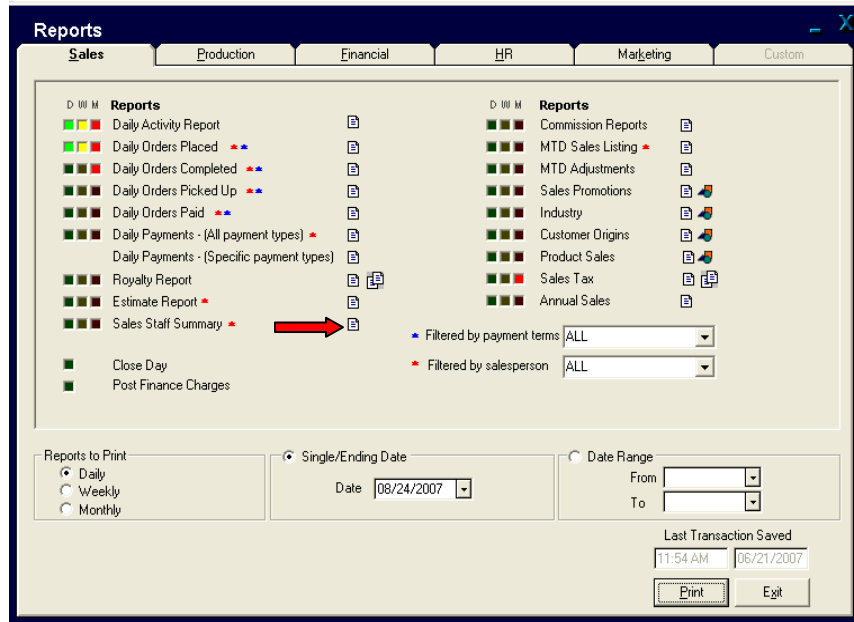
Reports

Sales | Production | Financial | HR | Marketing | Custom

D W M Reports
Daily Activity Report
Daily Orders Placed **
Daily Orders Completed **
Daily Orders Picked Up **
Daily Orders Paid **
Daily Payments - (All payment types) *
Daily Payments - (Specific payment types)
Royalty Report
Estimate Report *
Sales Staff Summary *

Close Day
Post Finance Charges

D W M Reports
Commission Reports
MTD Sales Listing *
MTD Adjustments
Sales Promotions
Industry
Customer Origins
Product Sales
Sales Tax
Annual Sales

* Filtered by payment terms ALL
* Filtered by salesperson ALL

Reports to Print
Daily
Weekly
Monthly

Single/Ending Date
Date 08/24/2007

Date Range
From
To

Last Transaction Saved
11:54 AM 06/21/2007

Print
Exit